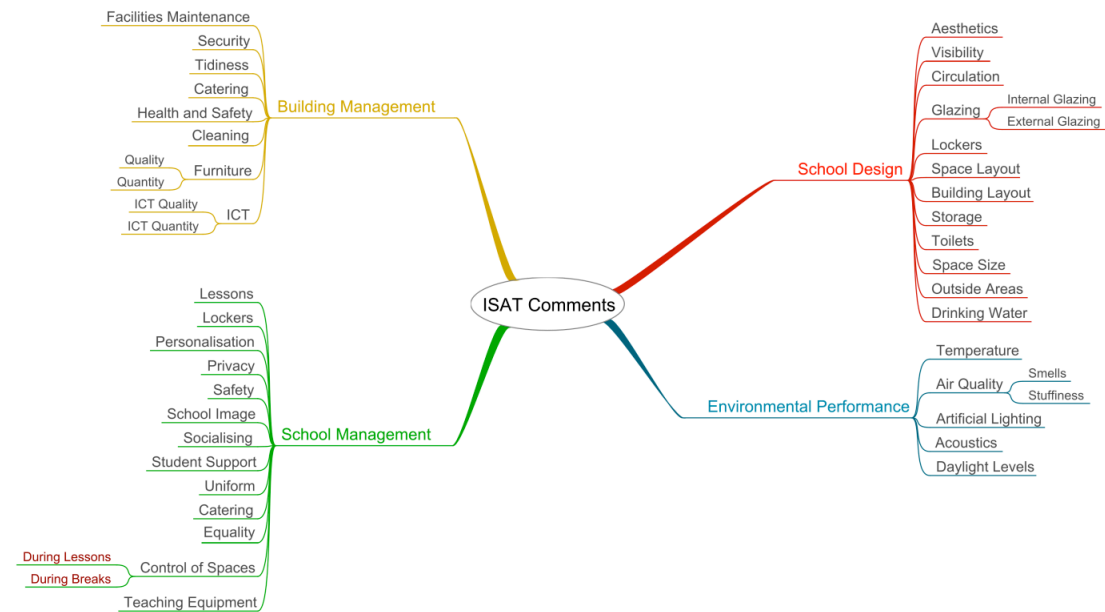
ISAT Comments

Building Management
Facilities Maintenance
Security
Tidiness
Catering
Health and Safety
Cleaning
Furniture
Quality
Quantity
ICT
ICT Quality
ICT Quantity

School Design
Aesthetics
Visibility
Circulation
Glazing
Internal Glazing
External Glazing
Lockers
Space Layout
Building Layout
Storage
Toilets
Space Size
Outside Areas
Drinking Water

School Management
Lessons
Lockers
Personalisation
Privacy
Safety
School Image
Socialising
Student Support
Uniform
Catering
Equality
Control of Spaces
During Lessons
During Breaks
Teaching Equipment

Environmental Performance
Temperature
Air Quality
Smells
Stuffiness
Artificial Lighting
Acoustics
Daylight Levels